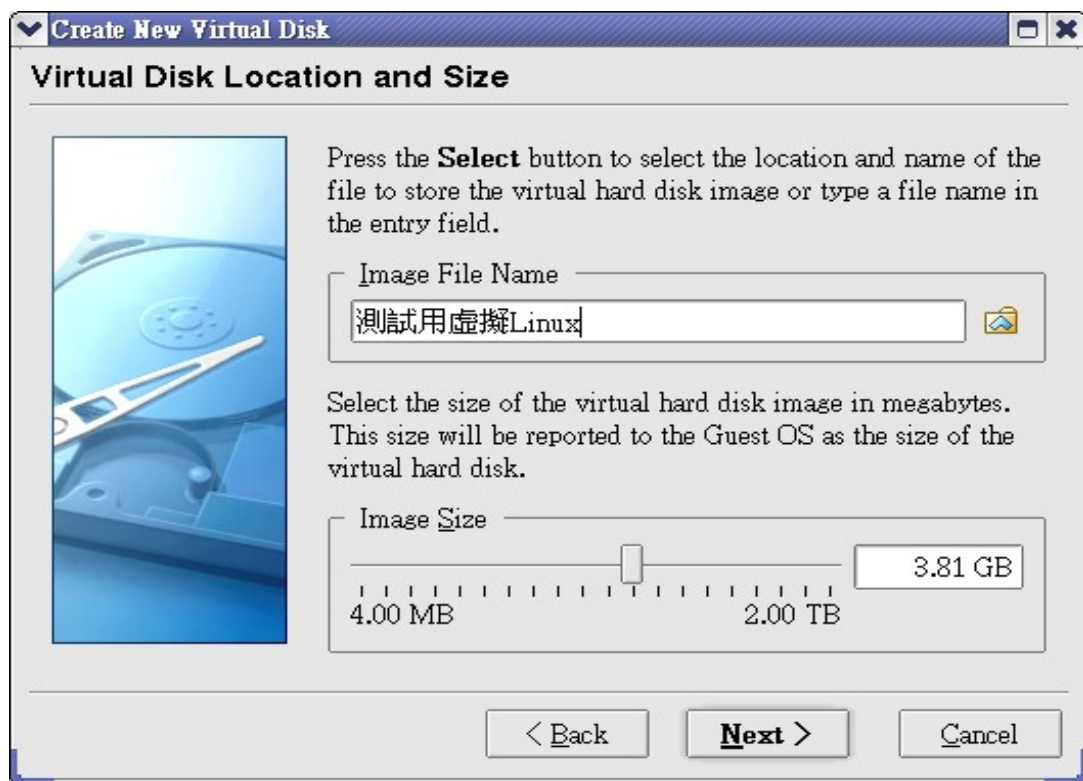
Create New Virtual Disk

Virtual Disk Location and Size

Press the **Select** button to select the location and name of the file to store the virtual hard disk image or type a file name in the entry field.

Image File Name

測試用虛擬Linux

Select the size of the virtual hard disk image in megabytes. This size will be reported to the Guest OS as the size of the virtual hard disk.

Image Size

3.81 GB

4.00 MB

2.00 TB

< Back

Next >

Cancel